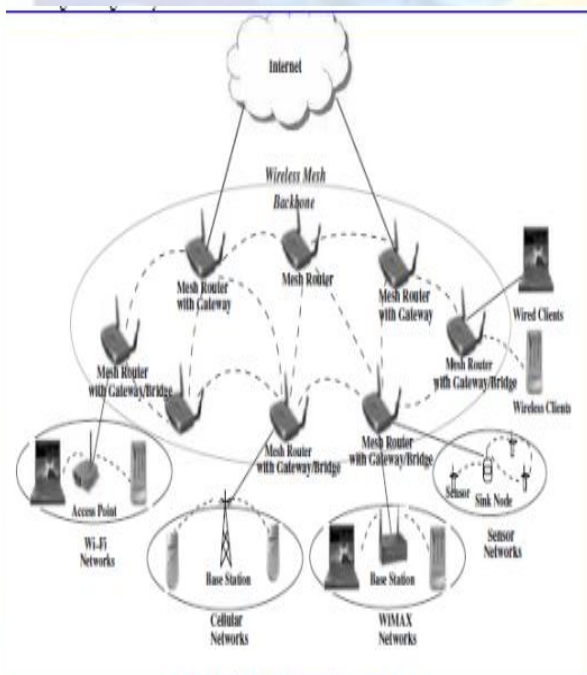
Internet

Wireless Mesh Backbone

Mesh Router with Gateway

Mesh Router

Mesh Router with Gateway

Wired Clients

Mesh Router with Gateway/Bridge

Mesh Router with Gateway/Bridge

Wireless Clients

Mesh Router with Gateway/Bridge

Mesh Router with Gateway/Bridge

Access Point

Wi-Fi Networks

Base Station

Cellular Networks

Base Station

WIMAX Networks

Sensor

Sink Node

Sensor Networks